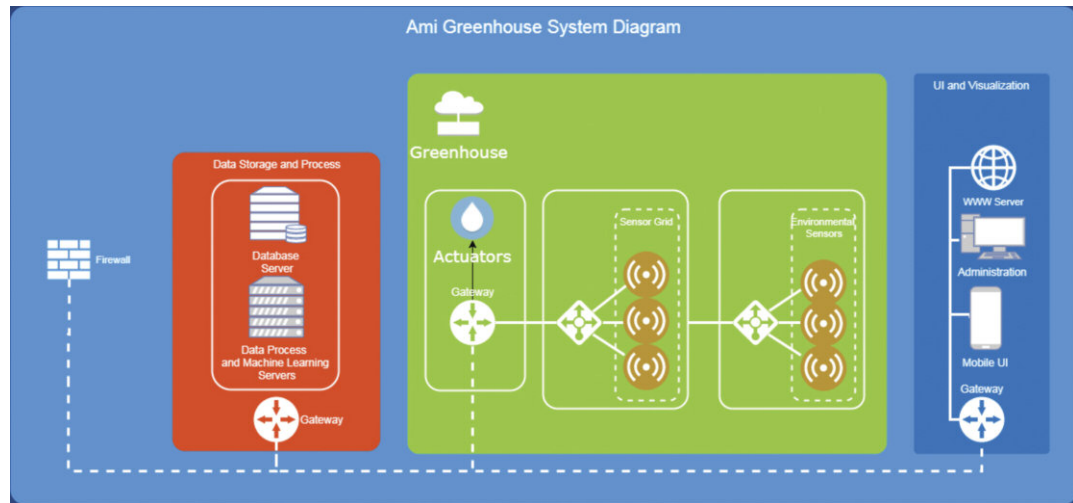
Ami Greenhouse System Diagram

Firewall

Data Storage and Process

Database Server

Data Process and Machine Learning Servers

Gateway

Greenhouse

Actuators

Gateway

Sensor Grid

Environmental Sensors

UI and Visualization

WWW Server

Administration

Mobile UI

Gateway